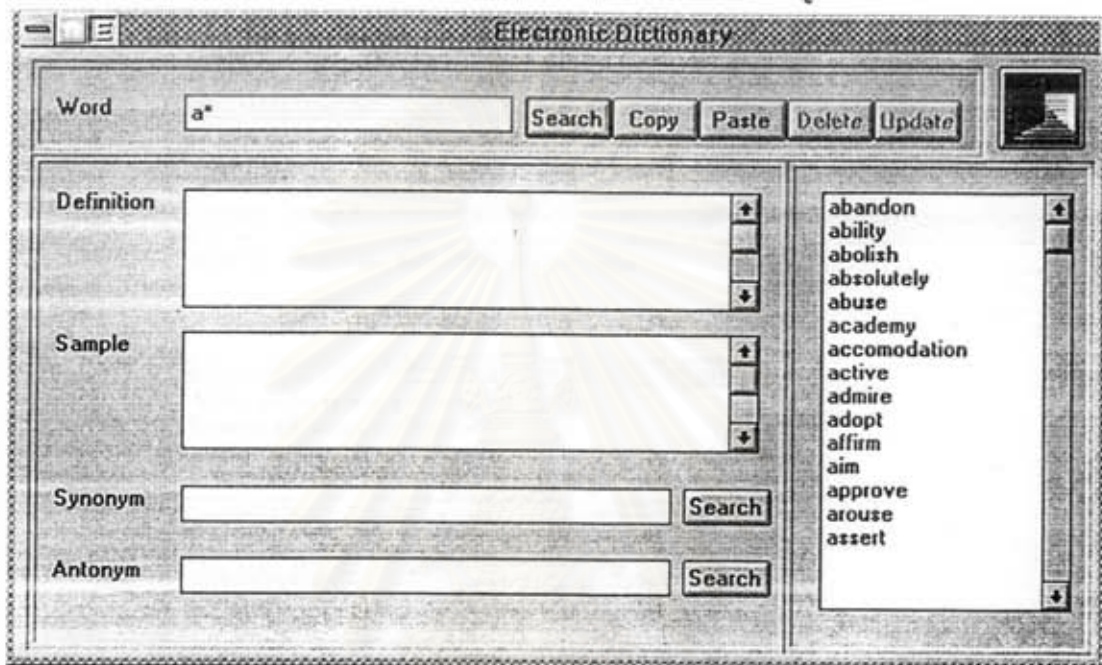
Electronic Dictionary

Word a*

Search Copy Paste Delete Update

Definition

Sample

Synonym Search

Antonym Search

abandon
ability
abolish
absolutely
abuse
academy
accomodation
active
admire
adopt
affirm
aim
approve
arouse
assert